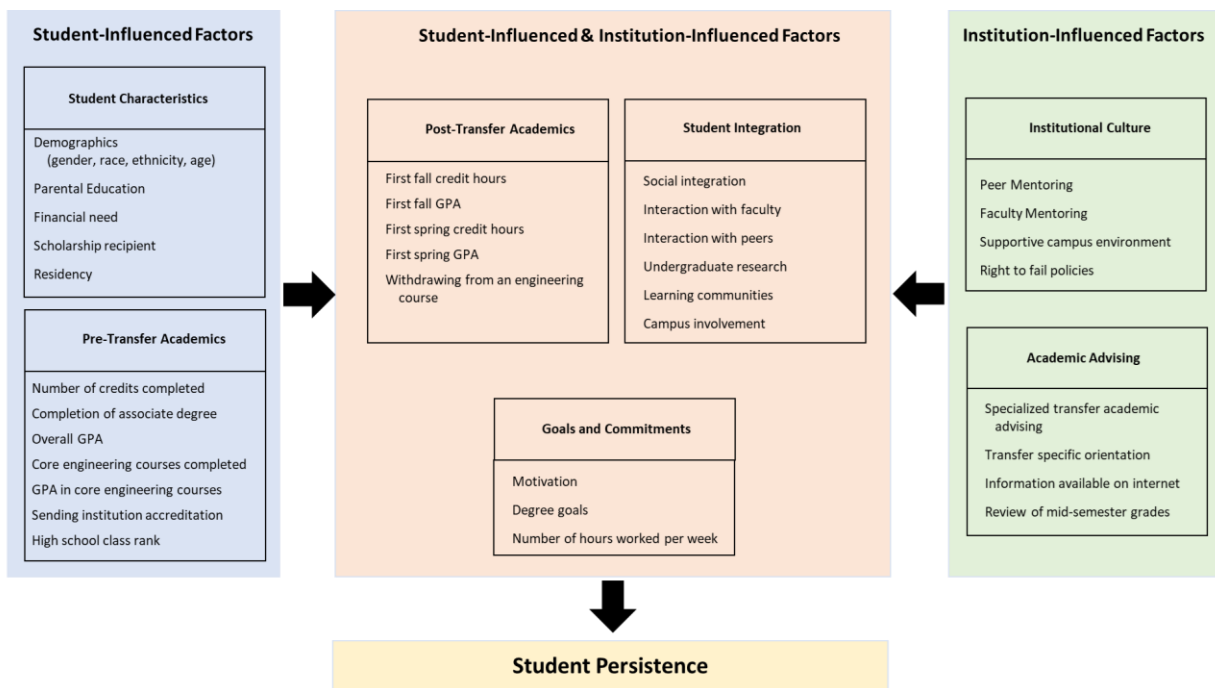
Student-Influenced Factors

Student Characteristics

Demographics (gender, race, ethnicity, age)
Parental Education
Financial need
Scholarship recipient
Residency

Pre-Transfer Academics

Number of credits completed
Completion of associate degree
Overall GPA
Core engineering courses completed
GPA in core engineering courses
Sending institution accreditation
High school class rank

Student-Influenced & Institution-Influenced Factors

Post-Transfer Academics

First fall credit hours
First fall GPA
First spring credit hours
First spring GPA
Withdrawing from an engineering course

Student Integration

Social integration
Interaction with faculty
Interaction with peers
Undergraduate research
Learning communities
Campus involvement

Goals and Commitments

Motivation
Degree goals
Number of hours worked per week

Institution-Influenced Factors

Institutional Culture

Peer Mentoring
Faculty Mentoring
Supportive campus environment
Right to fail policies

Academic Advising

Specialized transfer academic advising
Transfer specific orientation
Information available on internet
Review of mid-semester grades

Student Persistence